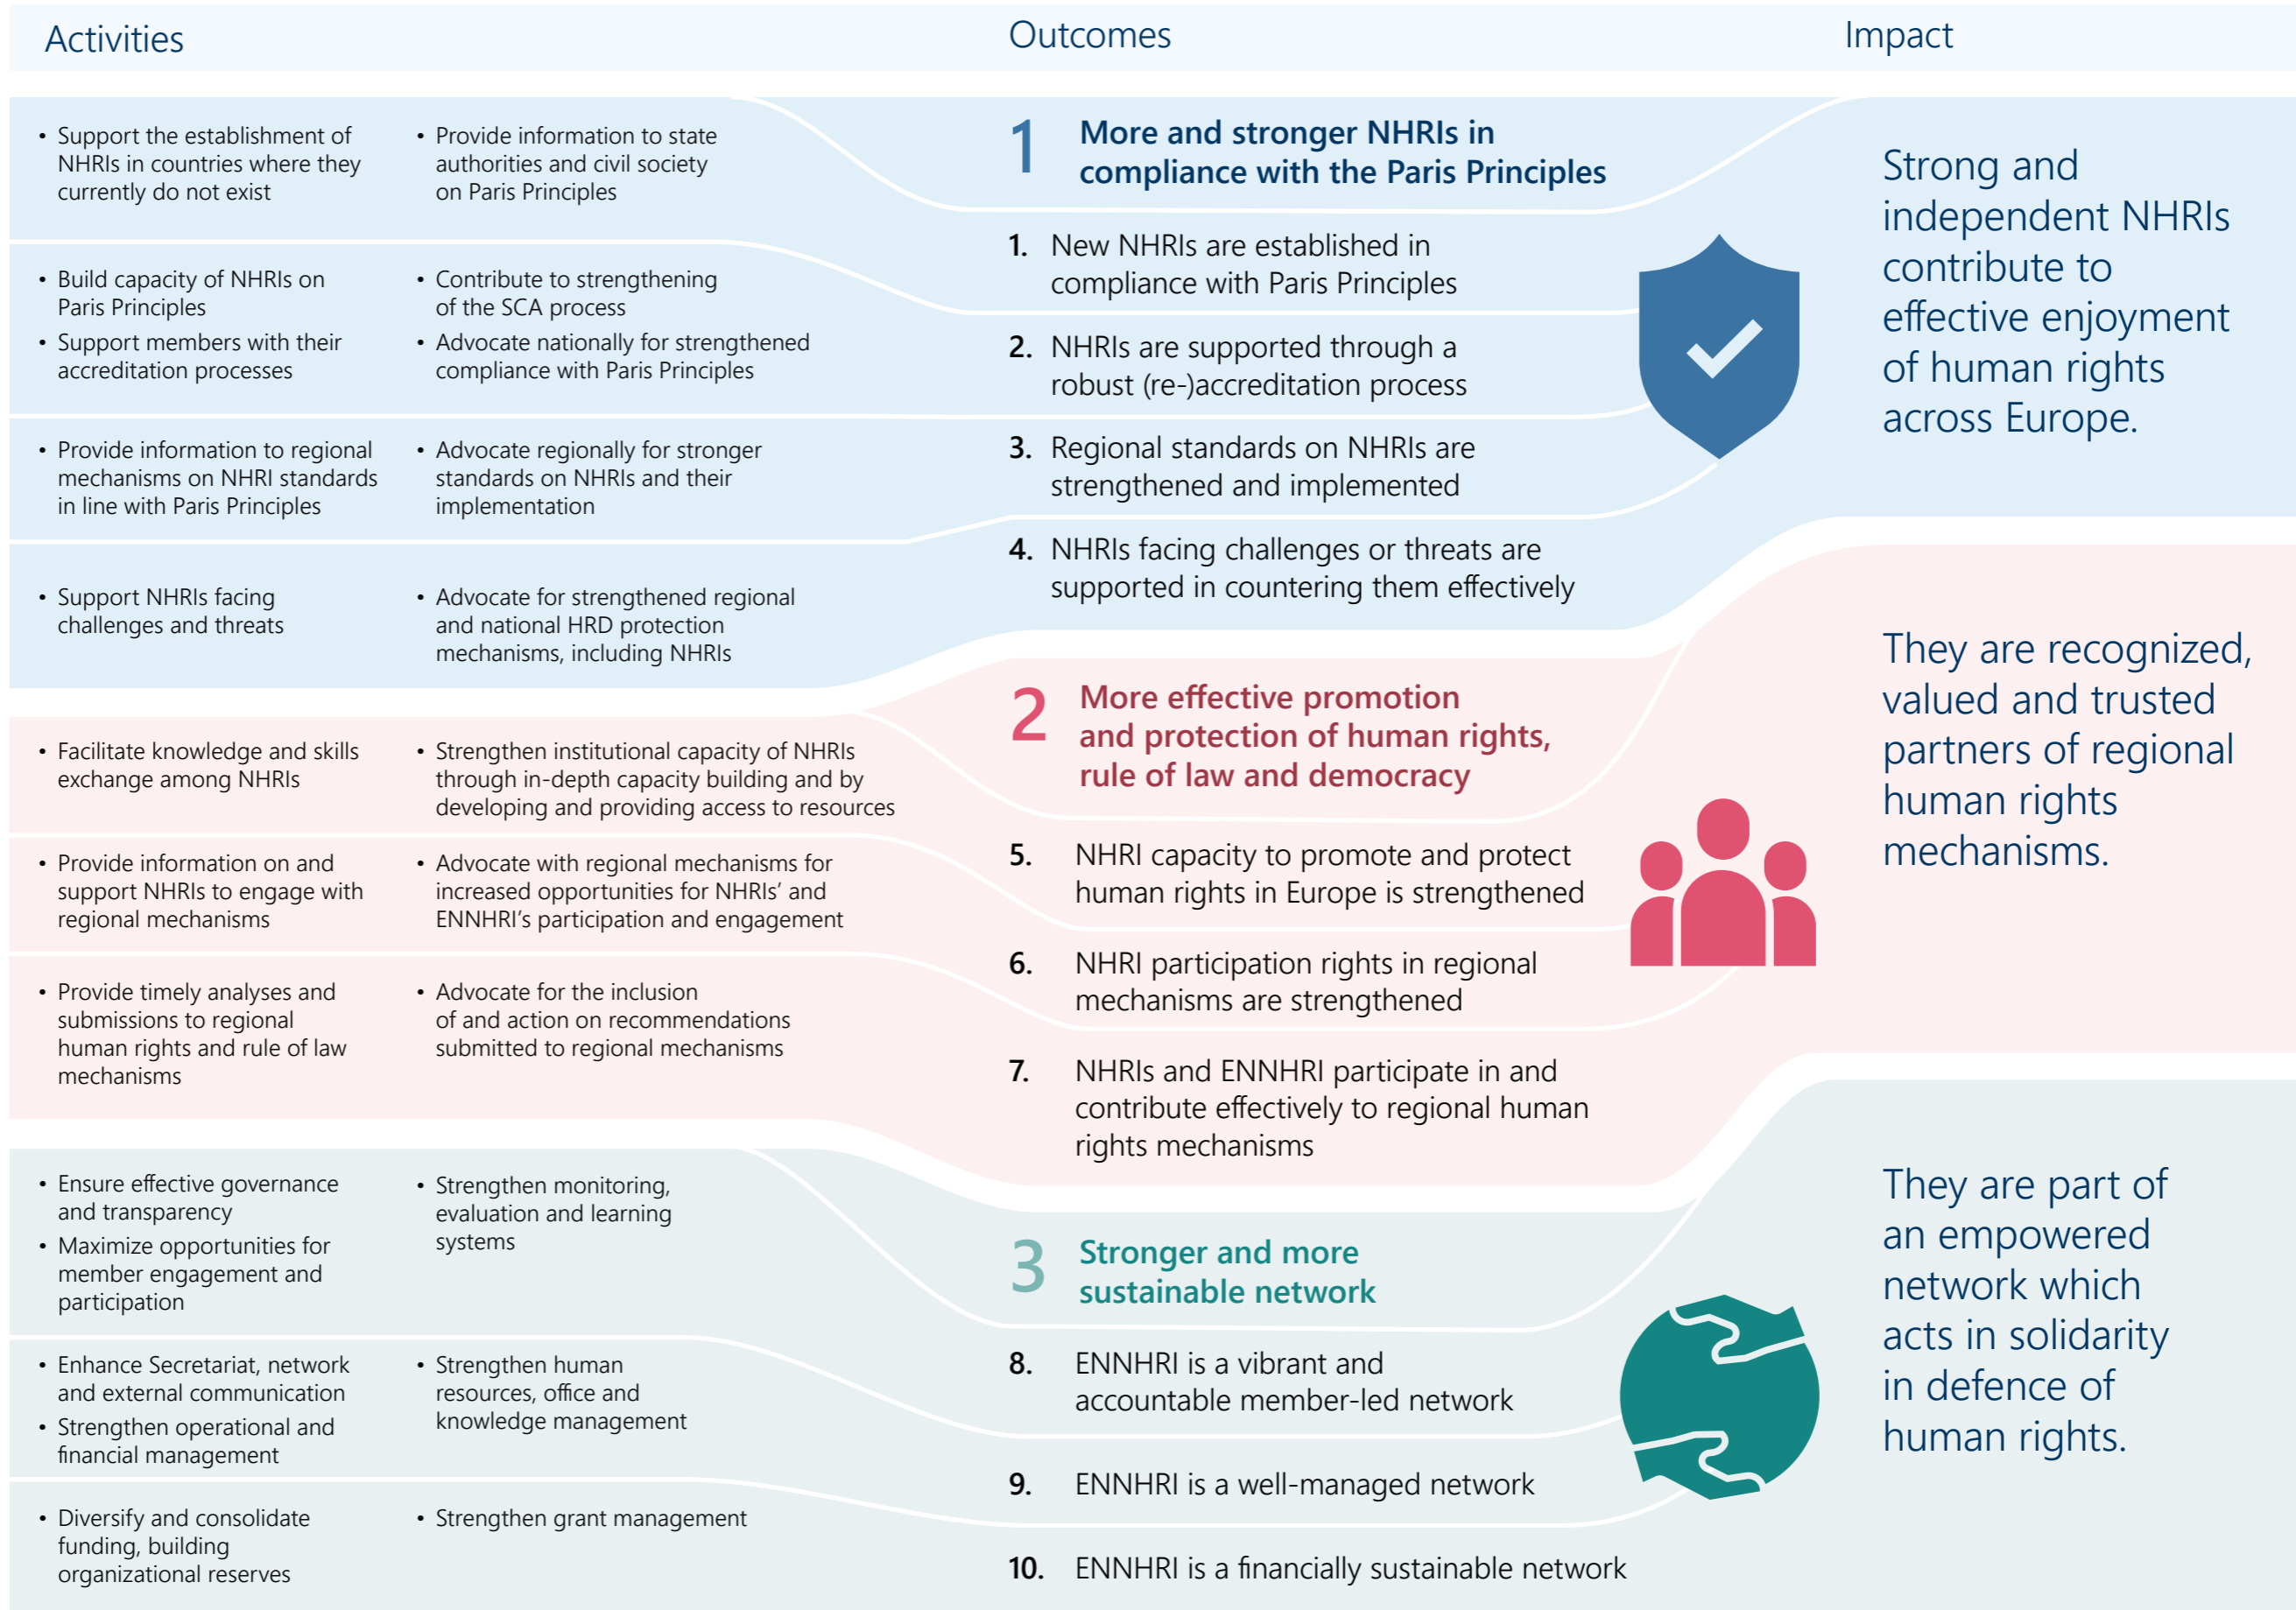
Activities

Outcomes

Impact

- Support the establishment of NHRIs in countries where they currently do not exist
- Provide information to state authorities and civil society on Paris Principles

- Build capacity of NHRIs on Paris Principles
- Support members with their accreditation processes
- Contribute to strengthening of the SCA process
- Advocate nationally for strengthened compliance with Paris Principles

- Provide information to regional mechanisms on NHRI standards in line with Paris Principles
- Advocate regionally for stronger standards on NHRIs and their implementation

- Support NHRIs facing challenges and threats
- Advocate for strengthened regional and national HRD protection mechanisms, including NHRIs

1 More and stronger NHRIs in compliance with the Paris Principles

1. New NHRIs are established in compliance with Paris Principles

2. NHRIs are supported through a robust (re-)accreditation process

3. Regional standards on NHRIs are strengthened and implemented

4. NHRIs facing challenges or threats are supported in countering them effectively

Strong and independent NHRIs contribute to effective enjoyment of human rights across Europe.

- Facilitate knowledge and skills exchange among NHRIs
- Strengthen institutional capacity of NHRIs through in-depth capacity building and by developing and providing access to resources

- Provide information on and support NHRIs to engage with regional mechanisms
- Advocate with regional mechanisms for increased opportunities for NHRIs' and ENNHRI's participation and engagement

- Provide timely analyses and submissions to regional human rights and rule of law mechanisms
- Advocate for the inclusion of and action on recommendations submitted to regional mechanisms

2 More effective promotion and protection of human rights, rule of law and democracy

5. NHRI capacity to promote and protect human rights in Europe is strengthened

6. NHRI participation rights in regional mechanisms are strengthened

7. NHRIs and ENNHRI participate in and contribute effectively to regional human rights mechanisms

They are recognized, valued and trusted partners of regional human rights mechanisms.

- Ensure effective governance and transparency
- Maximize opportunities for member engagement and participation
- Strengthen monitoring, evaluation and learning systems

- Enhance Secretariat, network and external communication
- Strengthen operational and financial management
- Strengthen human resources, office and knowledge management

- Diversify and consolidate funding, building organizational reserves
- Strengthen grant management

3 Stronger and more sustainable network

8. ENNHRI is a vibrant and accountable member-led network

9. ENNHRI is a well-managed network

10. ENNHRI is a financially sustainable network

They are part of an empowered network which acts in solidarity in defence of human rights.